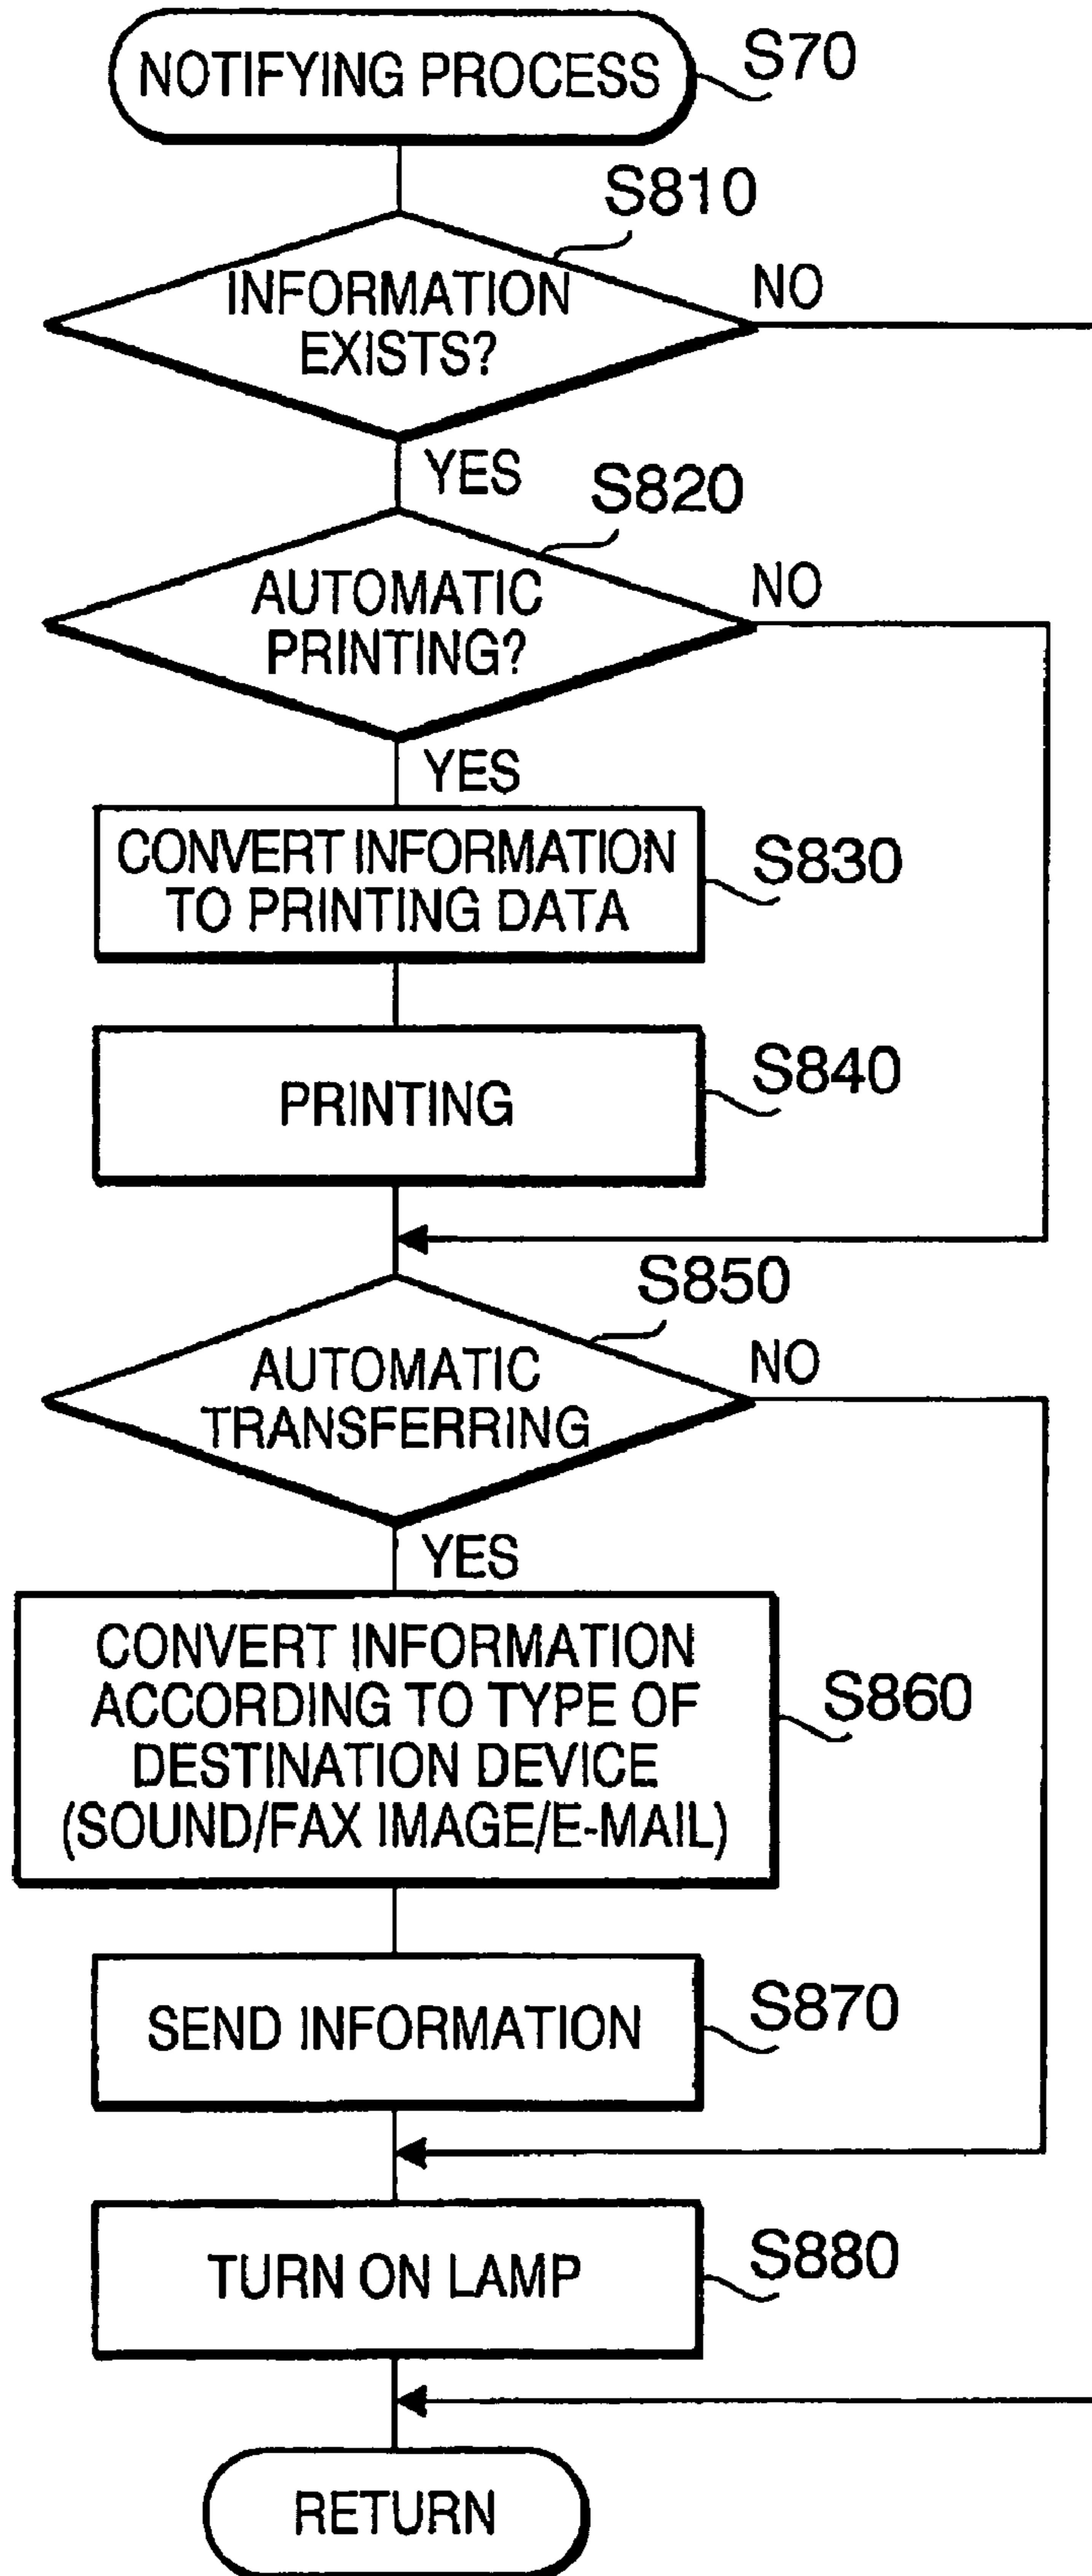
NOTIFYING PROCESS S70

S810
INFORMATION EXISTS?
NO
YES

S820
AUTOMATIC PRINTING?
NO
YES

CONVERT INFORMATION TO PRINTING DATA S830

PRINTING S840

S850
AUTOMATIC TRANSFERRING
NO
YES

CONVERT INFORMATION ACCORDING TO TYPE OF DESTINATION DEVICE (SOUND/FAX IMAGE/E-MAIL) S860

SEND INFORMATION S870

TURN ON LAMP S880

RETURN